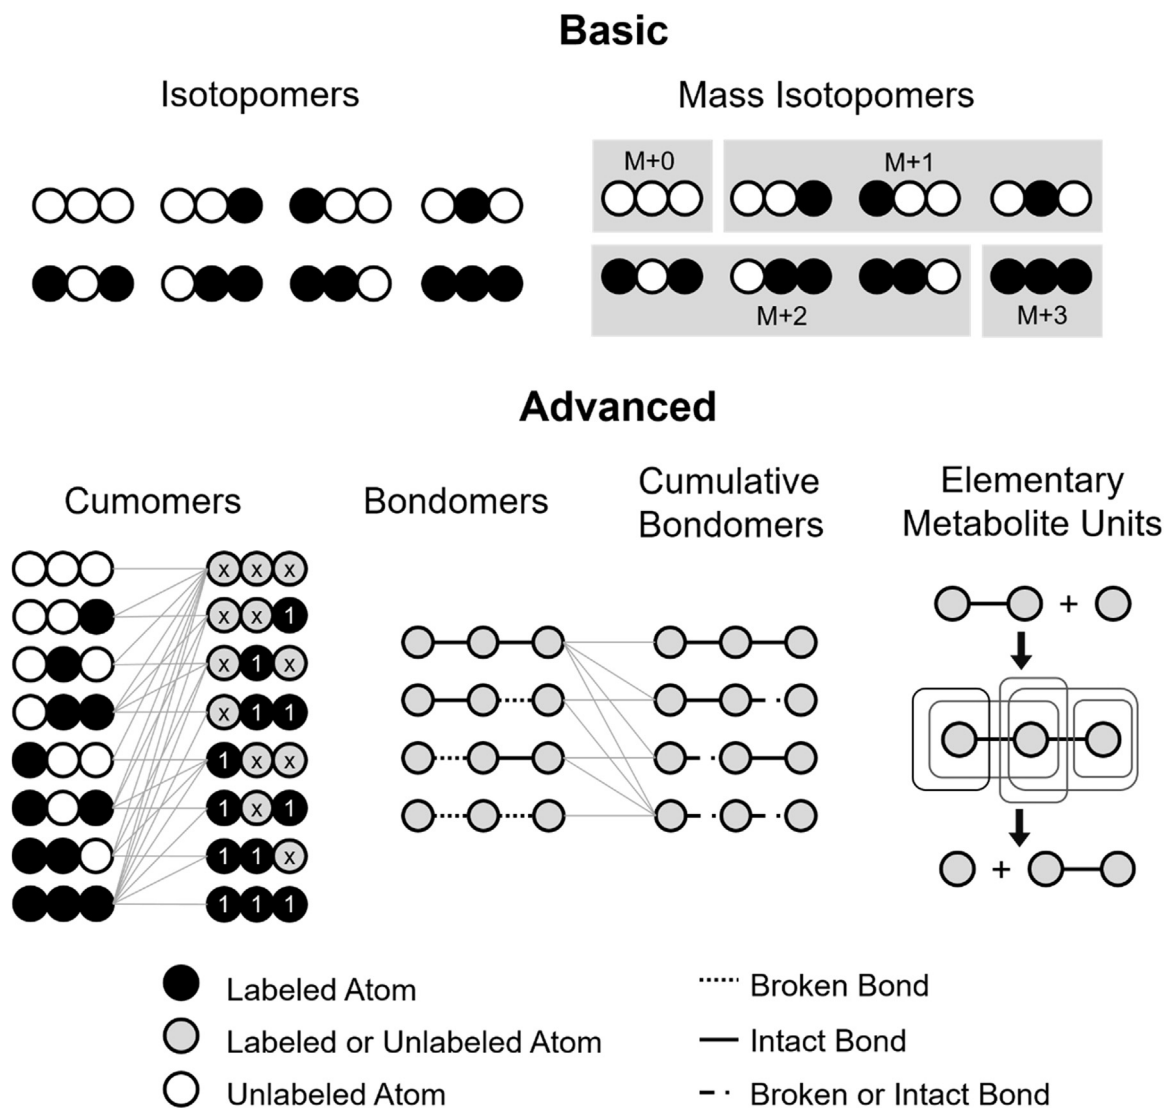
Basic

Isotopomers

Mass Isotopomers

M+0

M+1

M+2

M+3

Advanced

Cumomers

Bondomers

Cumulative Bondomers

Elementary Metabolite Units

x x x

x x 1

x 1 x

x 1 1

1 x x

1 x 1

1 1 x

1 1 1

+

+

Labeled Atom

Labeled or Unlabeled Atom

Unlabeled Atom

Broken Bond

Intact Bond

Broken or Intact Bond